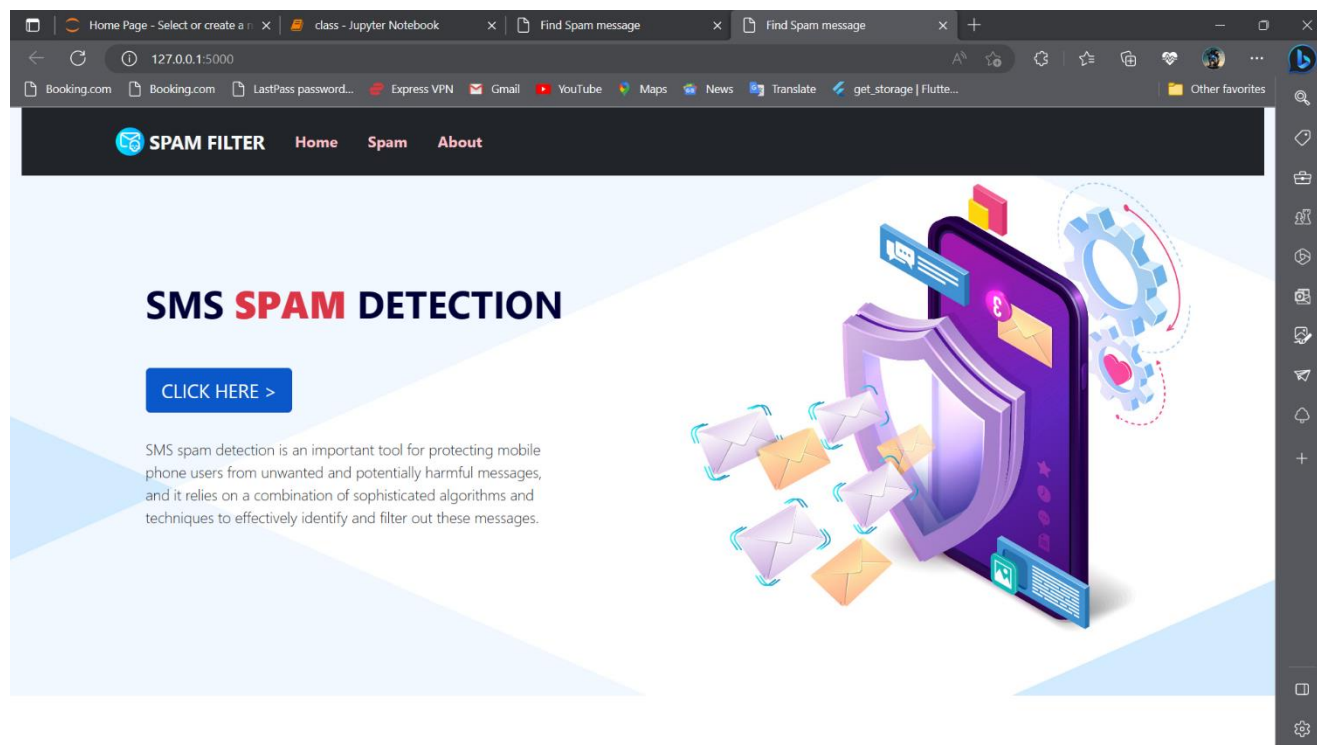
Home Page - Select or create a n
class - Jupyter Notebook
Find Spam message
Find Spam message

127.0.0.1:5000

Booking.com
Booking.com
LastPass password...
Express VPN
Gmail
YouTube
Maps
News
Translate
get_storage | Flutte...
Other favorites

SPAM FILTER
Home
Spam
About

SMS SPAM DETECTION

CLICK HERE >

SMS spam detection is an important tool for protecting mobile phone users from unwanted and potentially harmful messages, and it relies on a combination of sophisticated algorithms and techniques to effectively identify and filter out these messages.